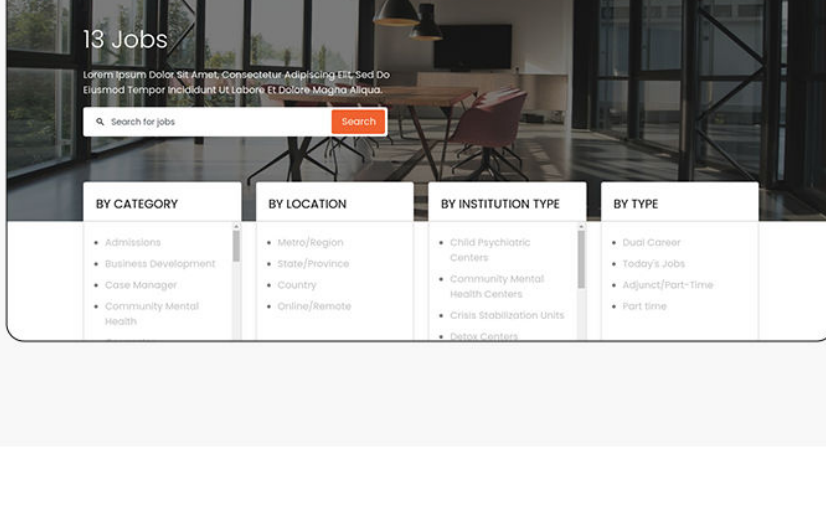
13 Jobs

Lorem Ipsum Dolor Sit Amet, Consectetur Adipiscing Elit, Sed Do Eiusmod Tempor Incididunt Ut Labore Et Dolore Magna Aliqua.

Search for jobs

Search

BY CATEGORY

- Admissions
- Business Development
- Case Manager
- Community Mental Health
- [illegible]

BY LOCATION

- Metro/Region
- State/Province
- Country
- Online/Remote

BY INSTITUTION TYPE

- Child Psychiatric Centers
- Community Mental Health Centers
- Crisis Stabilization Units
- Detox Centers

BY TYPE

- Dual Career
- Today's Jobs
- Adjunct/Part-Time
- Part time